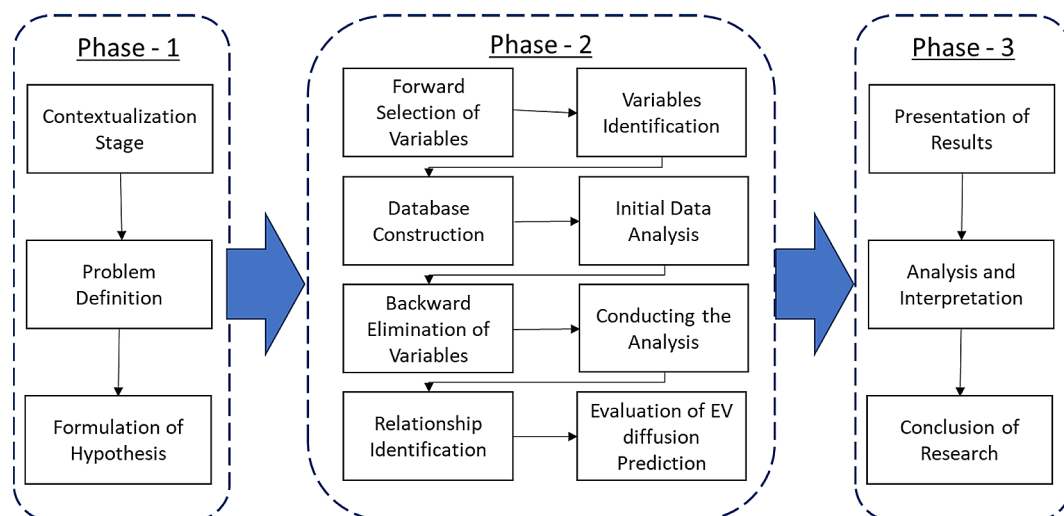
Phase - 1

Contextualization Stage

Problem Definition

Formulation of Hypothesis

Phase - 2

Forward Selection of Variables

Variables Identification

Database Construction

Initial Data Analysis

Backward Elimination of Variables

Conducting the Analysis

Relationship Identification

Evaluation of EV diffusion Prediction

Phase - 3

Presentation of Results

Analysis and Interpretation

Conclusion of Research